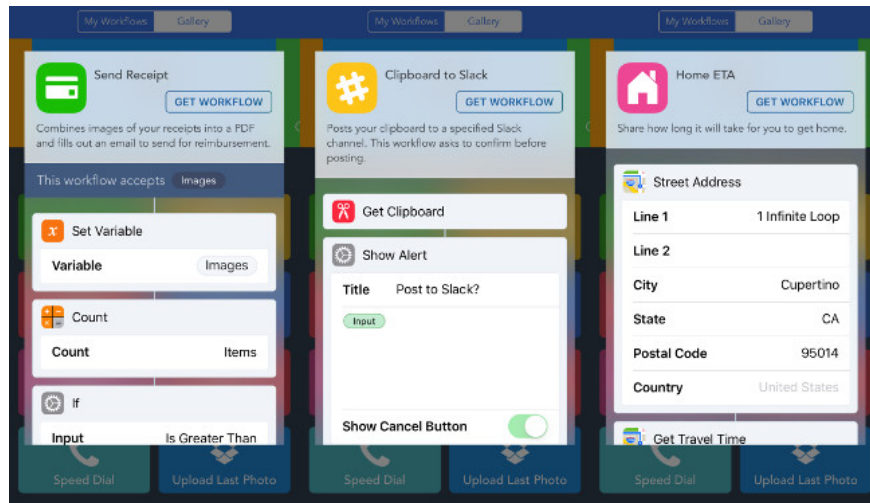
My Workflows Gallery

Send Receipt

GET WORKFLOW

Combines images of your receipts into a PDF and fills out an email to send for reimbursement.

This workflow accepts Images

Set Variable

Variable Images

Count

Count Items

If

Input Is Greater Than

Speed Dial

Upload Last Photo

My Workflows Gallery

Clipboard to Slack

GET WORKFLOW

Posts your clipboard to a specified Slack channel. This workflow asks to confirm before posting.

Get Clipboard

Show Alert

Title Post to Slack?

Input

Show Cancel Button

Speed Dial

Upload Last Photo

My Workflows Gallery

Home ETA

GET WORKFLOW

Share how long it will take for you to get home.

Street Address

| | |
|---|---|
| Line 1 | 1 Infinite Loop |
| Line 2 | |
| City | Cupertino |
| State | CA |
| Postal Code | 95014 |
| Country | United States |

Get Travel Time

Speed Dial

Upload Last Photo